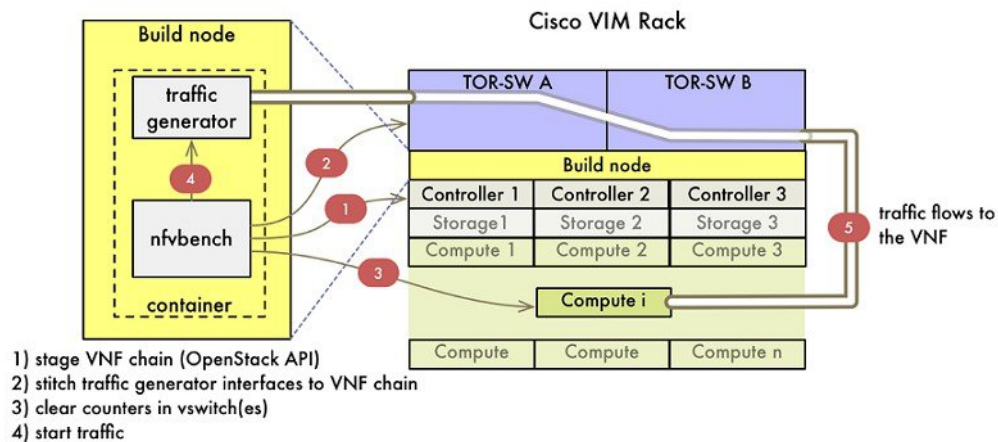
Build node

traffic generator

4

nfvbench

container

Cisco VIM Rack

TOR-SW A

TOR-SW B

2

Build node

1

Controller 1

Controller 2

Controller 3

Storage1

Storage 2

Storage 3

Compute 1

Compute 2

Compute 3

3

5

traffic flows to the VNF

Compute i

Compute

Compute

Compute n

1) stage VNF chain (OpenStack API)
2) stitch traffic generator interfaces to VNF chain
3) clear counters in vswitch(es)
4) start traffic